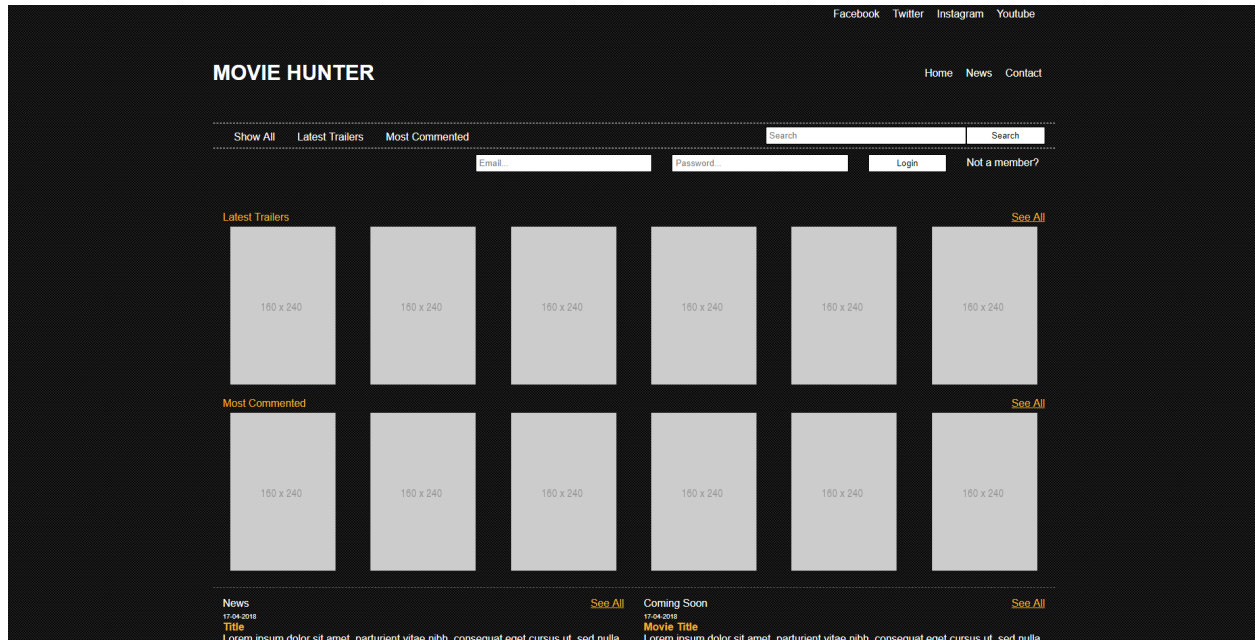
Facebook Twitter Instagram Youtube

MOVIE HUNTER

Home News Contact

Show All Latest Trailers Most Commented

Search

Search

Email...

Password...

Login

Not a member?

Latest Trailers

See All

160 x 240

160 x 240

160 x 240

160 x 240

160 x 240

160 x 240

Most Commented

See All

160 x 240

160 x 240

160 x 240

160 x 240

160 x 240

160 x 240

News

See All

17-04-2018

Title

Lorem ipsum dolor sit amet, parturient vitae nibh, consequat eget cursus ut, sed nulla

Coming Soon

See All

17-04-2018

Movie Title

Lorem ipsum dolor sit amet, parturient vitae nibh, consequat eget cursus ut, sed nulla